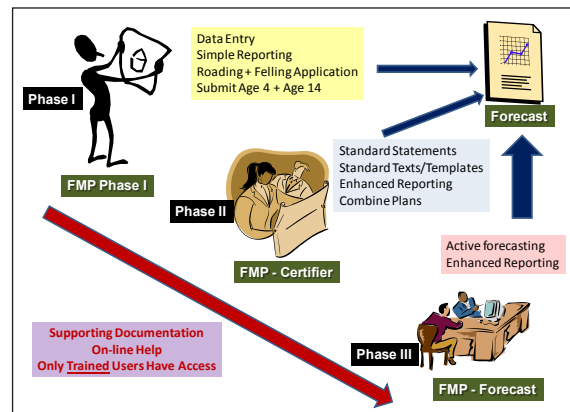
Phase I

FMP Phase I

Data Entry
Simple Reporting
Roading + Felling Application
Submit Age 4 + Age 14

Forecast

Phase II

FMP - Certifier

Standard Statements
Standard Texts/Templates
Enhanced Reporting
Combine Plans

Active forecasting
Enhanced Reporting

Supporting Documentation
On-line Help
Only Trained Users Have Access

Phase III

FMP - Forecast